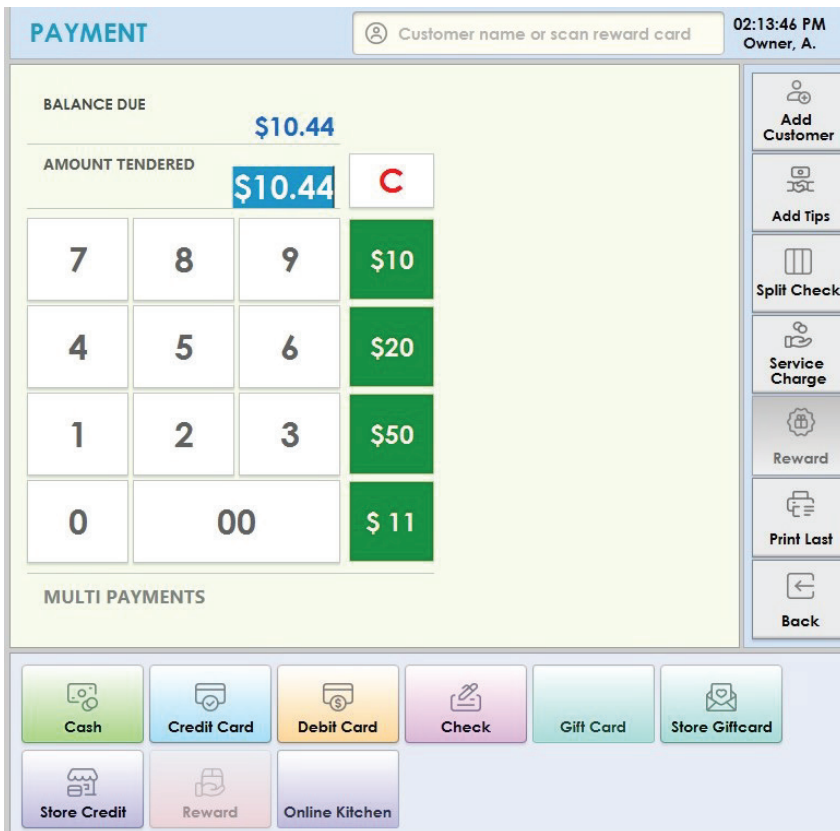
PAYMENT

Customer name or scan reward card

02:13:46 PM
Owner, A.

BALANCE DUE
$10.44

AMOUNT TENDERED
$10.44

C

| 7 | 8 | 9 | $10 |
|---|---|---|---|
| 4 | 5 | 6 | $20 |
| 1 | 2 | 3 | $50 |
| 0 | 00 | | $ 11 |

MULTI PAYMENTS

Add Customer
Add Tips
Split Check
Service Charge
Reward
Print Last
Back

Cash
Credit Card
Debit Card
Check
Gift Card
Store Giftcard
Store Credit
Reward
Online Kitchen